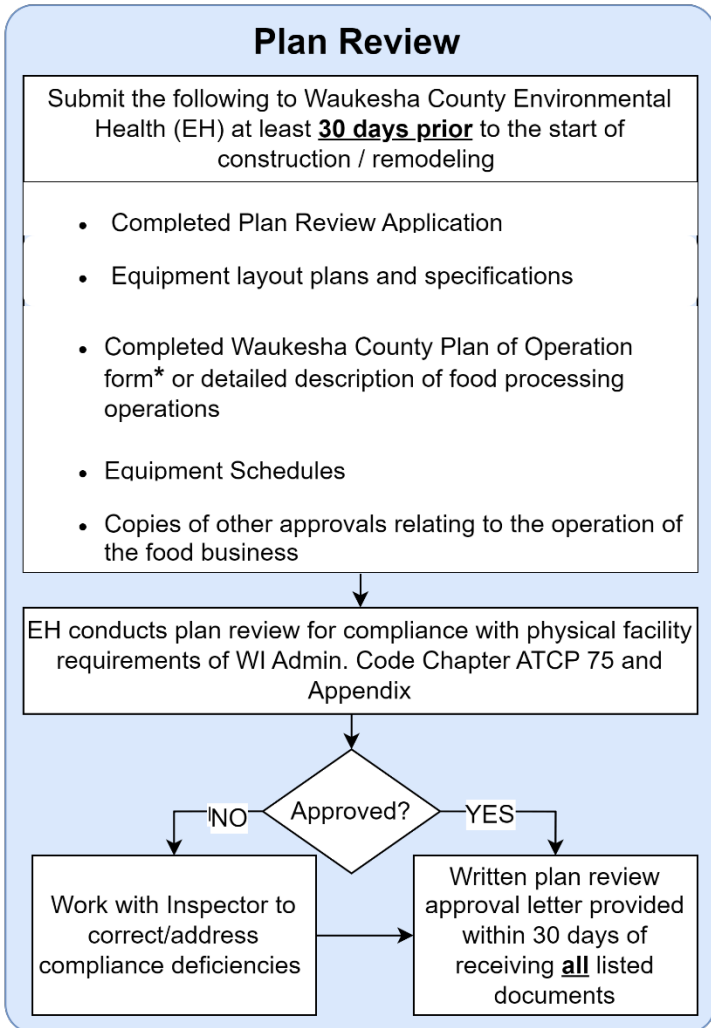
Plan Review

Submit the following to Waukesha County Environmental Health (EH) at least **30 days prior** to the start of construction / remodeling

- Completed Plan Review Application
- Equipment layout plans and specifications
- Completed Waukesha County Plan of Operation form* or detailed description of food processing operations
- Equipment Schedules
- Copies of other approvals relating to the operation of the food business

EH conducts plan review for compliance with physical facility requirements of WI Admin. Code Chapter ATCP 75 and Appendix

Approved?

NO

YES

Work with Inspector to correct/address compliance deficiencies

Written plan review approval letter provided within 30 days of receiving **all** listed documents